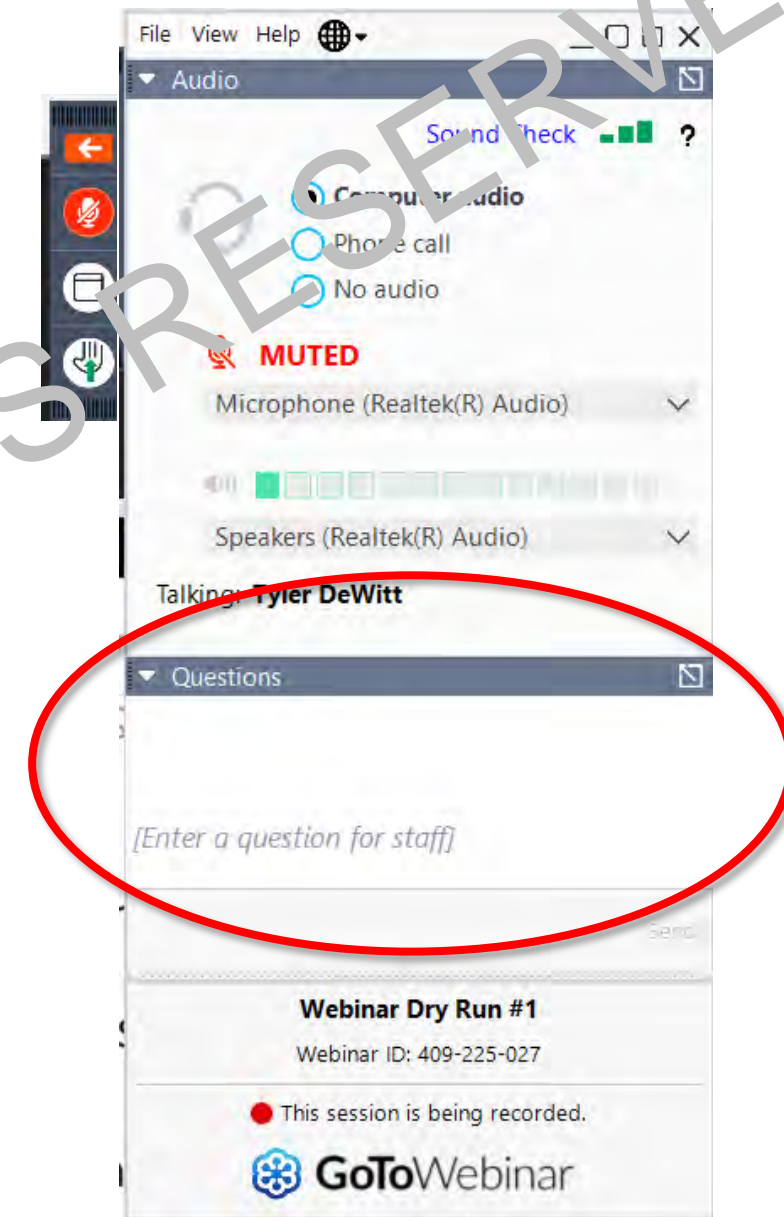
File View Help

Audio

Sound Check ?

Computer audio
Phone call
No audio

MUTED

Microphone (Realtek(R) Audio)

Speakers (Realtek(R) Audio)

Talking: Tyler DeWitt

Questions

[Enter a question for staff]

Send

Webinar Dry Run #1

Webinar ID: 409-225-027

This session is being recorded.

GoToWebinar

S RESERVE